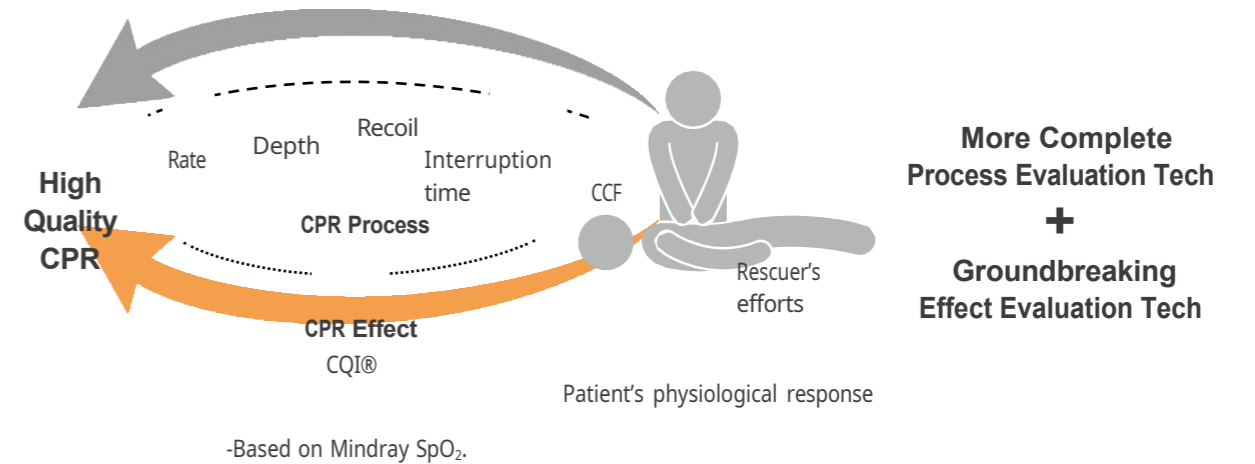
High Quality CPR

Rate

Depth

Recoil

Interruption time

CCF

CPR Process

Rescuer's efforts

CPR Effect

CQI®

Patient's physiological response

-Based on Mindray $SpO_2$.

More Complete Process Evaluation Tech

+

Groundbreaking Effect Evaluation Tech